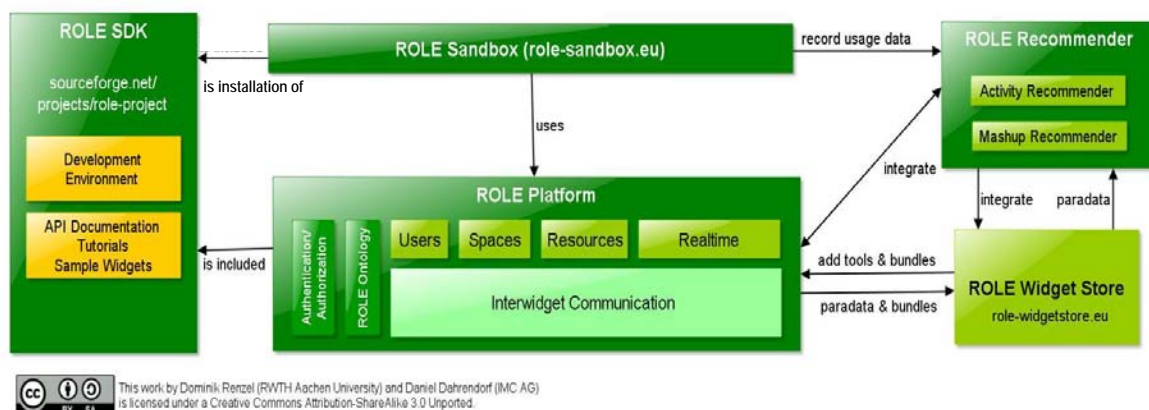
ROLE SDK

sourceforge.net/ projects/role-project

Development Environment

API Documentation Tutorials Sample Widgets

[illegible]

is installation of

ROLE Sandbox (role-sandbox.eu)

uses

record usage data

ROLE Recommender

Activity Recommender

Mashup Recommender

integrate

integrate

paradata

ROLE Platform

Authentication/ Authorization

ROLE Ontology

Users

Spaces

Resources

Realtime

Interwidget Communication

is included

add tools & bundles

paradata & bundles

ROLE Widget Store

role-widgetstore.eu

BY SA

This work by Dominik Renzel (RWTH Aachen University) and Daniel Dahrendorf (IMC AG) is licensed under a Creative Commons Attribution-ShareAlike 3.0 Unported.